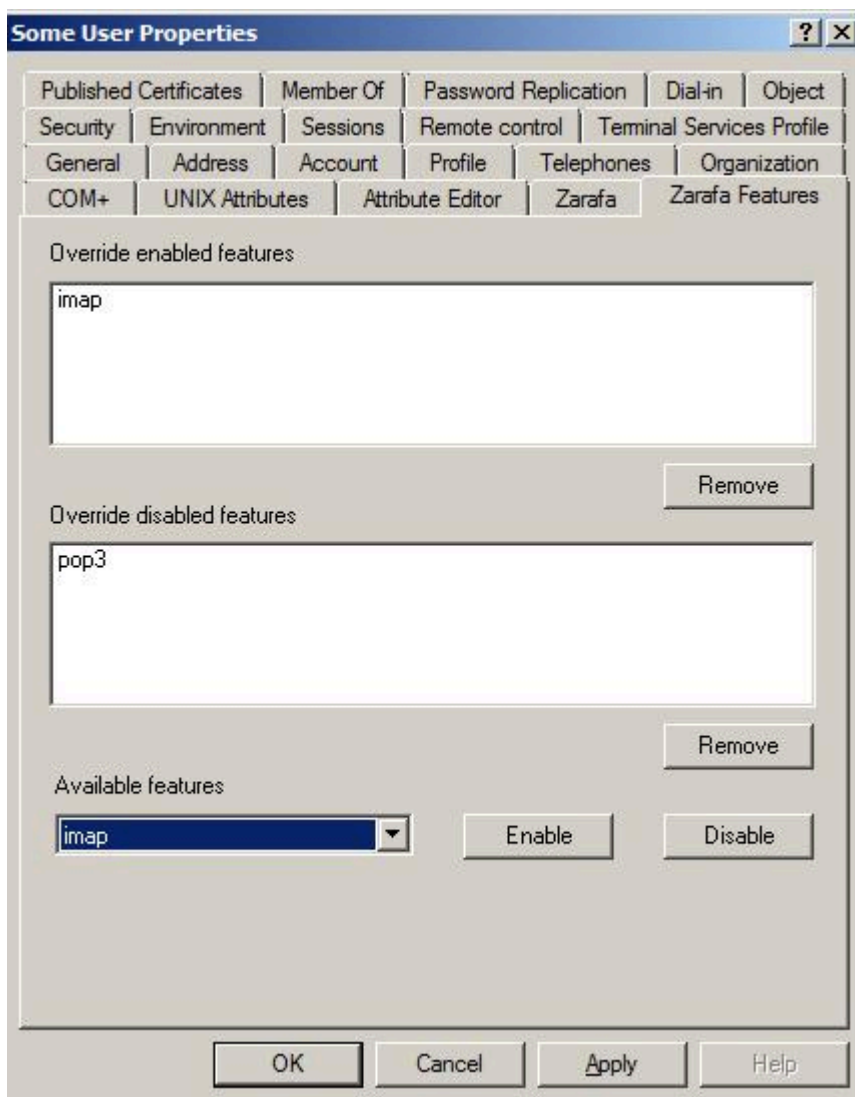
Some User Properties

?

X

Published Certificates | Member Of | Password Replication | Dial-in | Object
Security | Environment | Sessions | Remote control | Terminal Services Profile
General | Address | Account | Profile | Telephones | Organization
COM+ | UNIX Attributes | Attribute Editor | Zarafa | Zarafa Features

Override enabled features

imap

Remove

Override disabled features

pop3

Remove

Available features

imap

Enable

Disable

OK

Cancel

Apply

Help